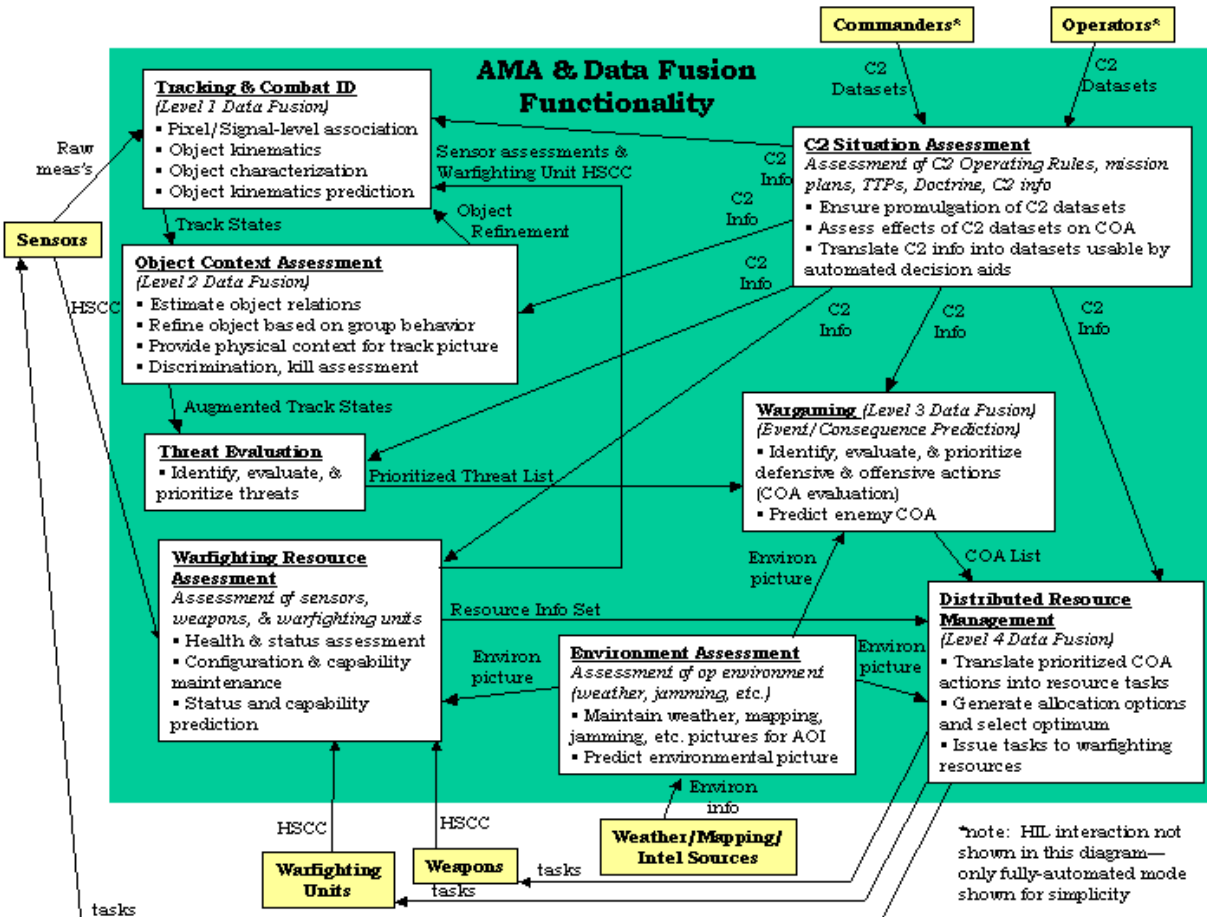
Commanders*

Operators*

AMA & Data Fusion Functionality

C2 Datasets

C2 Datasets

Tracking & Combat ID
(Level 1 Data Fusion)
▪ Pixel/Signal-level association
▪ Object kinematics
▪ Object characterization
▪ Object kinematics prediction

Raw meas's

Sensors

Sensor assessments & Warfighting Unit HSCC

C2 Situation Assessment
Assessment of C2 Operating Rules, mission plans, TTPs, Doctrine, C2 info
▪ Ensure promulgation of C2 datasets
▪ Assess effects of C2 datasets on COA
▪ Translate C2 info into datasets usable by automated decision aids

C2 Info

C2 Info

Track States

Object Refinement

Object Context Assessment
(Level 2 Data Fusion)
▪ Estimate object relations
▪ Refine object based on group behavior
▪ Provide physical context for track picture
▪ Discrimination, kill assessment

HSCC

C2 Info

C2 Info

C2 Info

C2 Info

Augmented Track States

Threat Evaluation
▪ Identify, evaluate, & prioritize threats

Prioritized Threat List

Wargaming (Level 3 Data Fusion)
(Event/Consequence Prediction)
▪ Identify, evaluate, & prioritize defensive & offensive actions (COA evaluation)
▪ Predict enemy COA

Warfighting Resource Assessment
Assessment of sensors, weapons, & warfighting units
▪ Health & status assessment
▪ Configuration & capability maintenance
▪ Status and capability prediction

Environ picture

COA List

Resource Info Set

Distributed Resource Management
(Level 4 Data Fusion)
▪ Translate prioritized COA actions into resource tasks
▪ Generate allocation options and select optimum
▪ Issue tasks to warfighting resources

Environ picture

Environment Assessment
Assessment of op environment (weather, jamming, etc.)
▪ Maintain weather, mapping, jamming, etc. pictures for AOI
▪ Predict environmental picture

Environ picture

Environ info

HSCC

HSCC

Weather/Mapping/ Intel Sources

Warfighting Units

Weapons

tasks

tasks

tasks

*note: HIL interaction not shown in this diagram—only fully-automated mode shown for simplicity